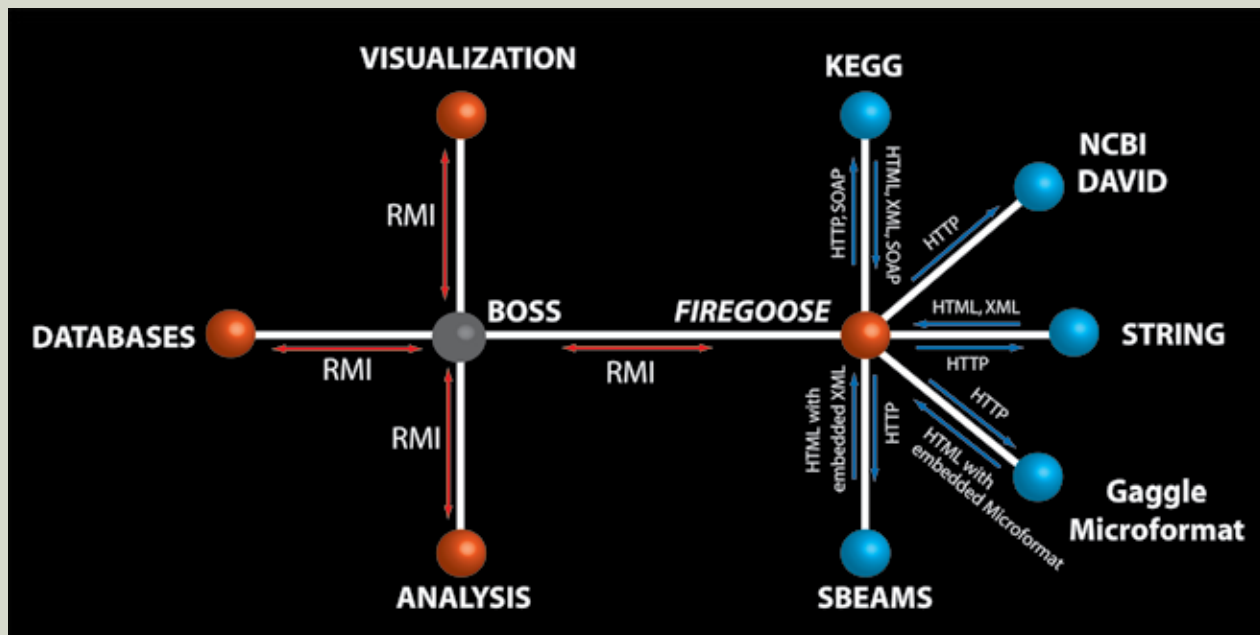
VISUALIZATION

RMI

DATABASES

RMI

BOSS

RMI

RMI

ANALYSIS

FIREGOOSE

KEGG

HTTP, SOAP

HTML, XML, SOAP

NCBI
DAVID

HTTP

HTML, XML

STRING

HTTP

HTTP

HTML with embedded Microformat

Gaggle
Microformat

HTML with embedded XML

HTTP

SBEAMS